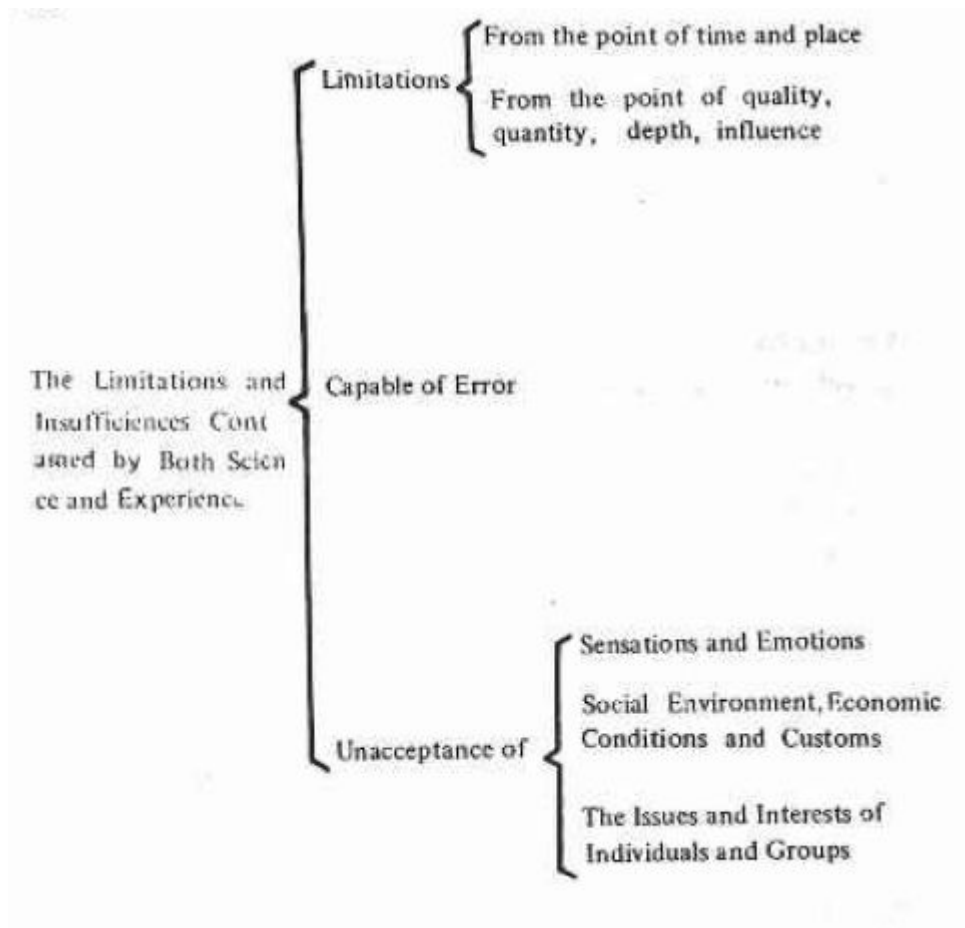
The Limitations and Insufficiences Contained by Both Science and Experience

Limitations

From the point of time and place

From the point of quality, quantity, depth, influence

Capable of Error

Unacceptance of

Sensations and Emotions

Social Environment, Economic Conditions and Customs

The Issues and Interests of Individuals and Groups